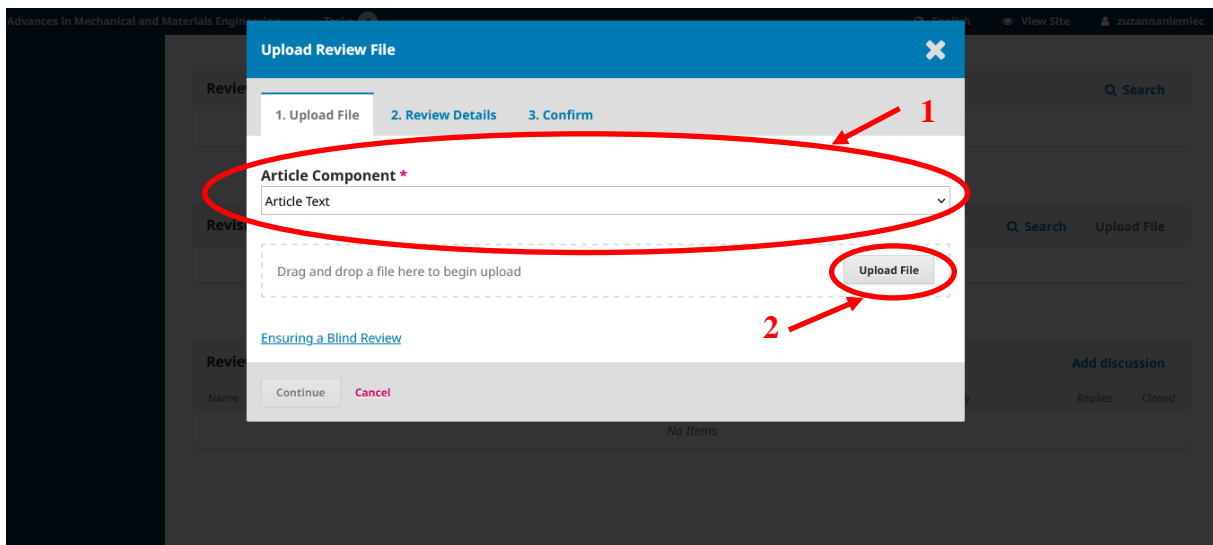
Advances in Mechanical and Materials Engineering Tasks English View Site zuzannaniemiec

Upload Review File

1. Upload File 2. Review Details 3. Confirm

1

Article Component *

Article Text

Drag and drop a file here to begin upload

Upload File

2

Ensuring a Blind Review

Continue Cancel

Revie

Search

Revis

Search Upload File

Revie

Add discussion

Name

Replies Closed

No Items